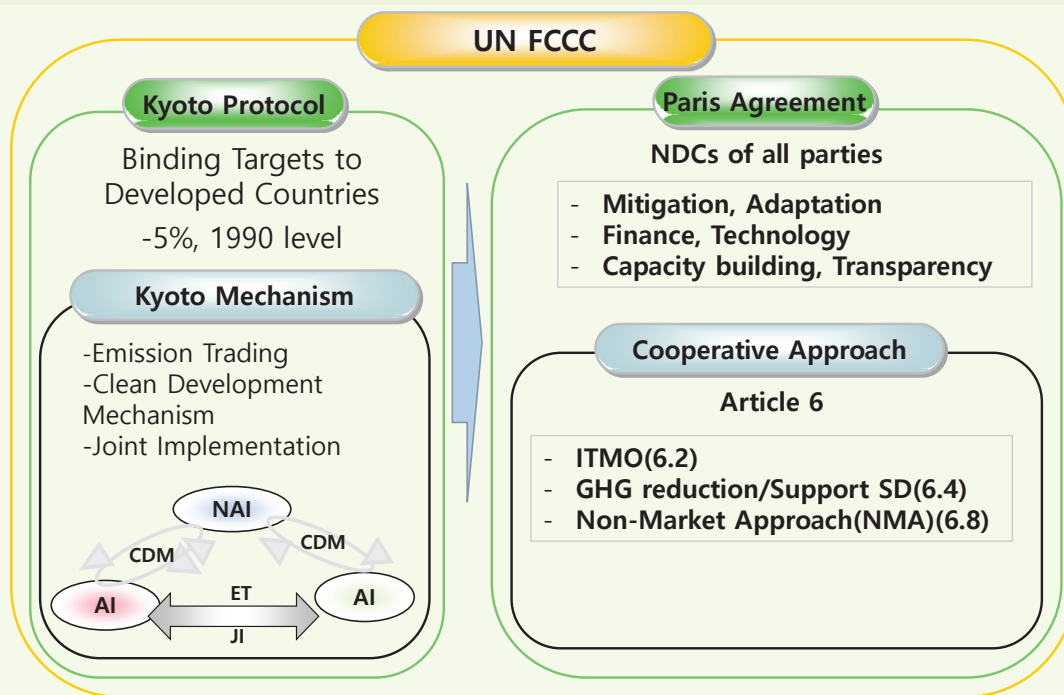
UN FCCC

Kyoto Protocol

Binding Targets to Developed Countries

-5%, 1990 level

Kyoto Mechanism

-Emission Trading
-Clean Development Mechanism
-Joint Implementation

NAI

CDM

CDM

AI

ET

JI

AI

Paris Agreement

NDCs of all parties

- Mitigation, Adaptation
- Finance, Technology
- Capacity building, Transparency

Cooperative Approach

Article 6

- ITMO(6.2)
- GHG reduction/Support SD(6.4)
- Non-Market Approach(NMA)(6.8)